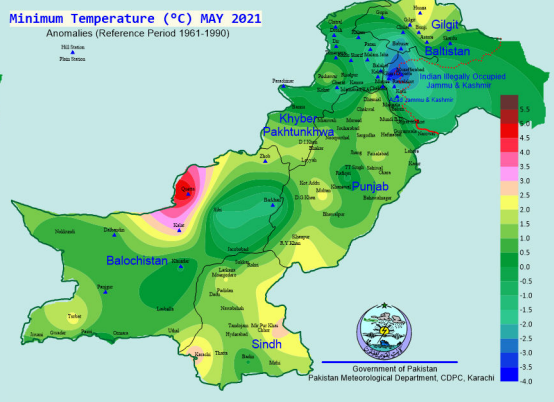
Minimum Temperature (°C) MAY 2021
Anomalies (Reference Period 1961-1990)

Hill Station
Plain Station

Gilgit
Baltistan
Indian Illegally Occupied Jammu & Kashmir
Azad Jammu & Kashmir
Khyber Pakhtunkhwa
Punjab
Balochistan
Sindh

Hunza
Gilgit
Chitral
Skardu
Drosh
Astore
Dir
Kalam
Peshawar
Islamabad
Murree
Lahore
Zhob
Quetta
Kalat
Dalbandin
Nokkundi
Khuzdar
Panjgur
Turbat
Gwadar
Pasni
Ormara
Jiwani
Lasbela
Karachi
Hyderabad
Badin
Thatta
Chhor
Mithi
Larkana
Jacobabad
Sibi
Barkhan
Multan
Bahawalpur
Lasbela
Dera Ismail Khan
Padidan
Nawabshah
Moenjodaro
Mohenjodaro
Kot Addu
Faisalabad
Sargodha
Sialkot
Khanpur
Rahim Yar Khan

5.5
5.0
4.5
4.0
3.5
3.0
2.5
2.0
1.5
1.0
0.5
0.0
-0.5
-1.0
-1.5
-2.0
-2.5
-3.0
-3.5
-4.0

Government of Pakistan
Pakistan Meteorological Department, CDPC, Karachi